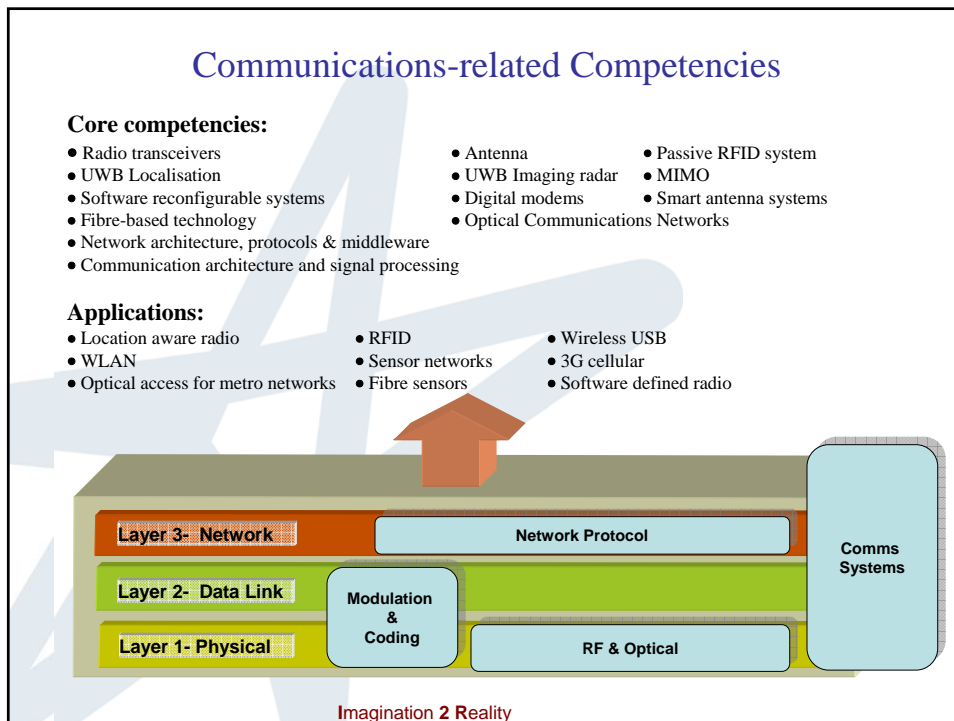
Communications-related Competencies

Core competencies:

- Radio transceivers
- UWB Localisation
- Software reconfigurable systems
- Fibre-based technology
- Network architecture, protocols & middleware
- Communication architecture and signal processing
- Antenna
- UWB Imaging radar
- Digital modems
- Optical Communications Networks
- Passive RFID system
- MIMO
- Smart antenna systems

Applications:

- Location aware radio
- WLAN
- Optical access for metro networks
- RFID
- Sensor networks
- Fibre sensors
- Wireless USB
- 3G cellular
- Software defined radio

Layer 3- Network

Network Protocol

Layer 2- Data Link

Modulation & Coding

Layer 1- Physical

RF & Optical

Comms Systems

Imagination 2 Reality